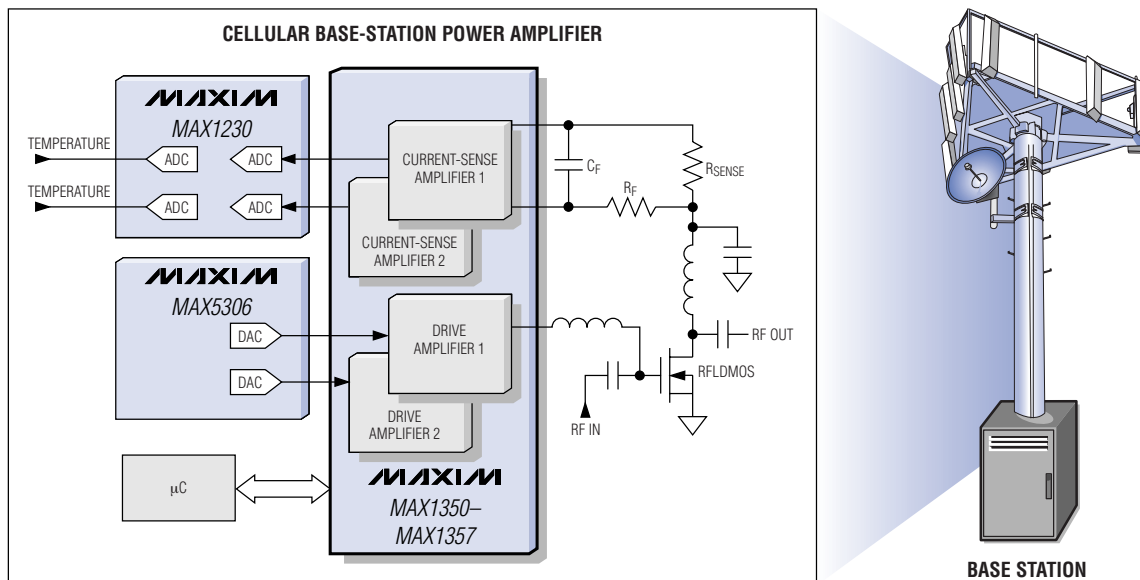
CELLULAR BASE-STATION POWER AMPLIFIER

MAXIM
MAX1230

TEMPERATURE
ADC
ADC
TEMPERATURE
ADC
ADC

MAXIM
MAX5306

DAC
DAC

μC

CURRENT-SENSE AMPLIFIER 1
CURRENT-SENSE AMPLIFIER 2
DRIVE AMPLIFIER 1
DRIVE AMPLIFIER 2

MAXIM
MAX1350–MAX1357

$C_F$
$R_F$
$R_{SENSE}$
RF OUT
RFLDMOS
RF IN

BASE STATION